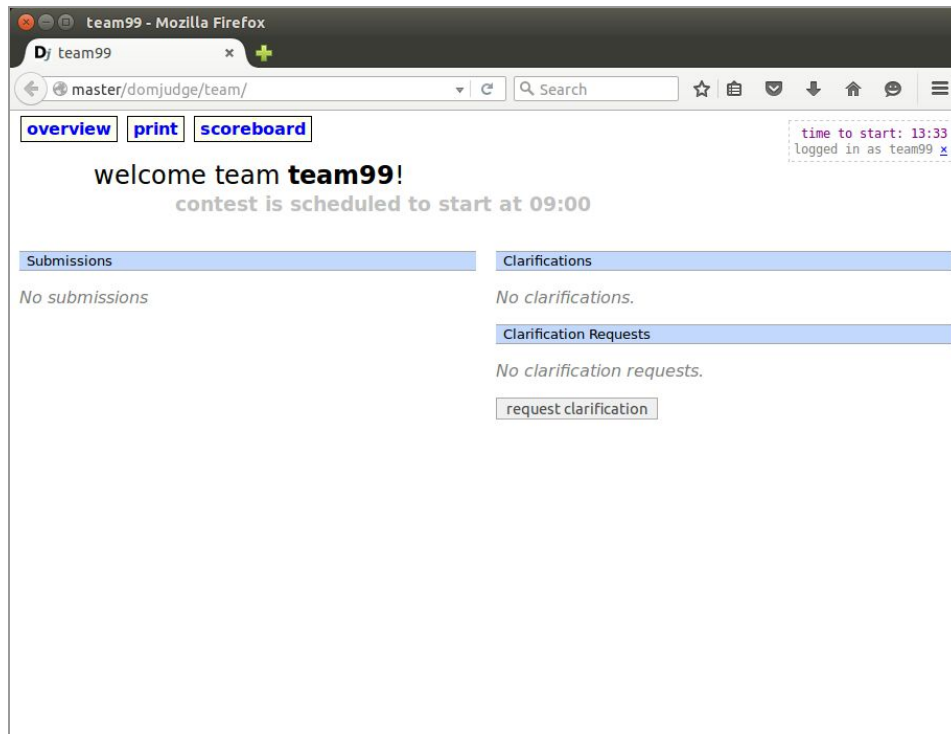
team99 - Mozilla Firefox

Dj team99 ×

master/domjudge/team/

Search

overview print scoreboard

time to start: 13:33
logged in as team99 ×

welcome team **team99**!

contest is scheduled to start at 09:00

Submissions

No submissions

Clarifications

No clarifications.

Clarification Requests

No clarification requests.

request clarification